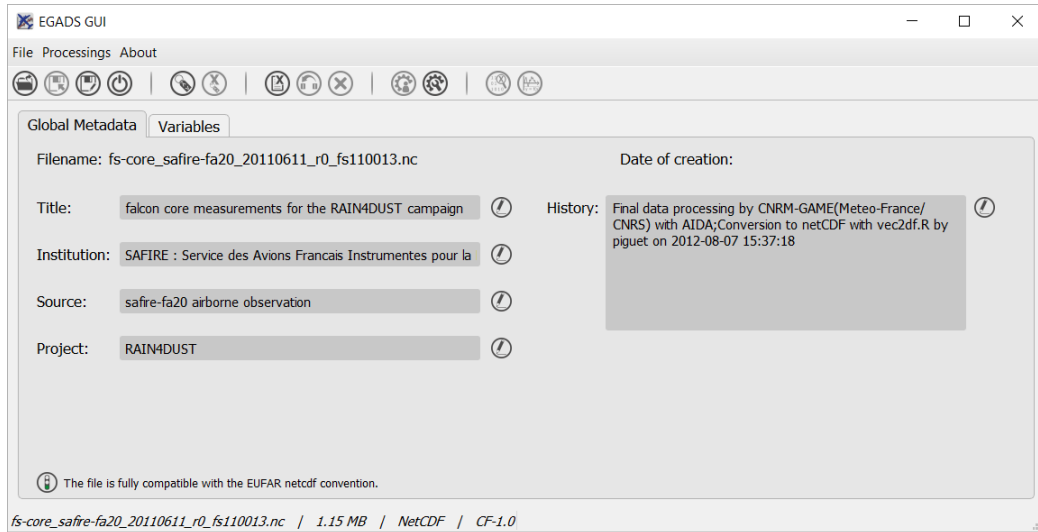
EGADS GUI

File Processings About

Global Metadata Variables

Filename: fs-core_safire-fa20_20110611_r0_fs110013.nc

Date of creation:

Title: falcon core measurements for the RAIN4DUST campaign

Institution: SAFIRE : Service des Avions Francais Instrumentes pour la

Source: safire-fa20 airborne observation

Project: RAIN4DUST

History: Final data processing by CNRM-GAME(Meteo-France/ CNRS) with AIDA;Conversion to netCDF with vec2df.R by piguet on 2012-08-07 15:37:18

The file is fully compatible with the EUFAR netcdf convention.

fs-core_safire-fa20_20110611_r0_fs110013.nc | 1.15 MB | NetCDF | CF-1.0